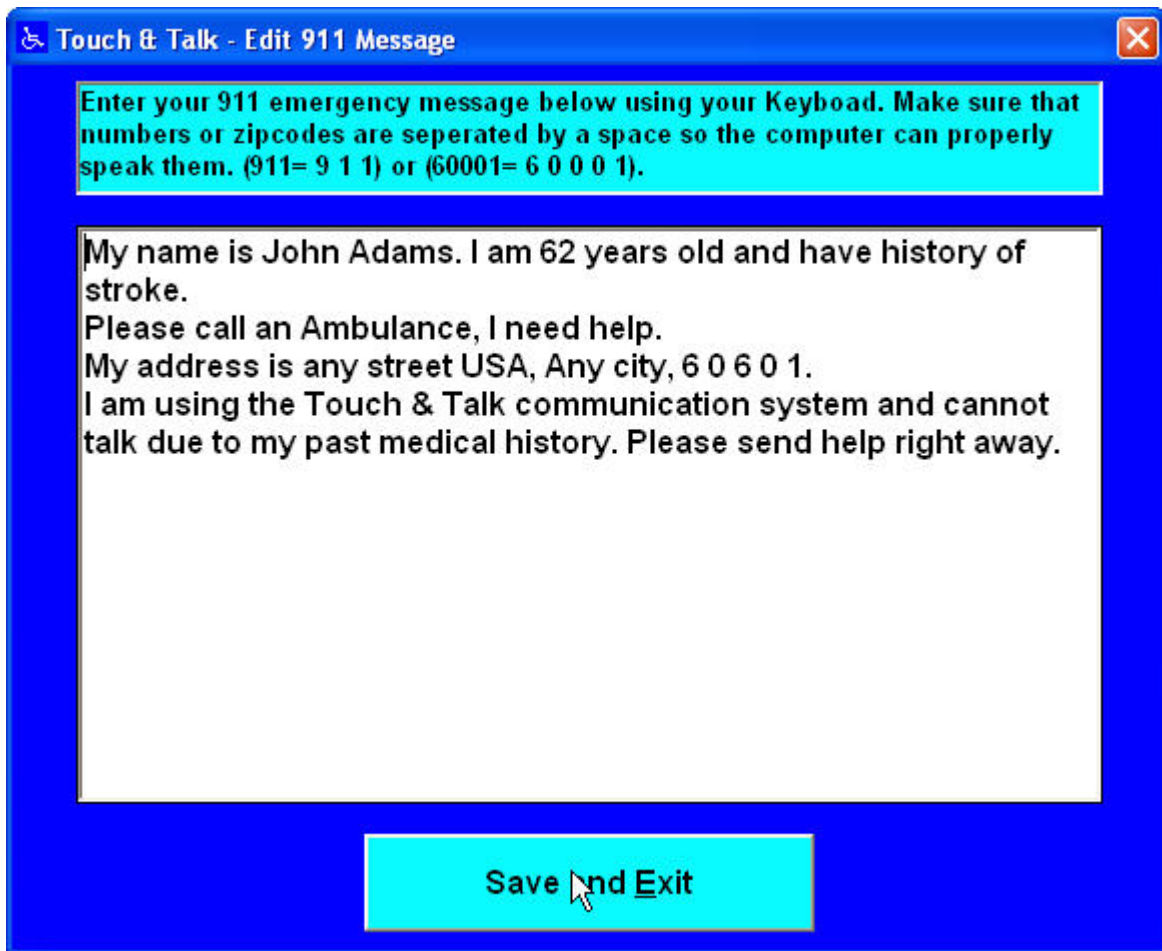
Touch & Talk - Edit 911 Message

Enter your 911 emergency message below using your Keyboad. Make sure that numbers or zipcodes are seperated by a space so the computer can properly speak them. (911= 9 1 1) or (60001= 6 0 0 0 1).

My name is John Adams. I am 62 years old and have history of stroke.
Please call an Ambulance, I need help.
My address is any street USA, Any city, 6 0 6 0 1.
I am using the Touch & Talk communication system and cannot talk due to my past medical history. Please send help right away.

Save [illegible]nd Exit